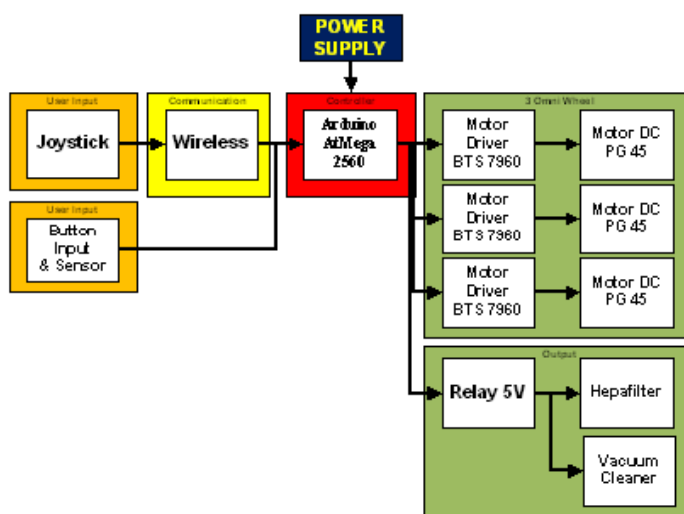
POWER SUPPLY

User Input
Joystick

Communication
Wireless

Controller
Arduino AtMega 2560

User Input
Button Input & Sensor

3 Omni Wheel
Motor Driver BTS 7960
Motor DC PG 45
Motor Driver BTS 7960
Motor DC PG 45
Motor Driver BTS 7960
Motor DC PG 45

Output
Relay 5V
Hepafilter
Vacuum Cleaner